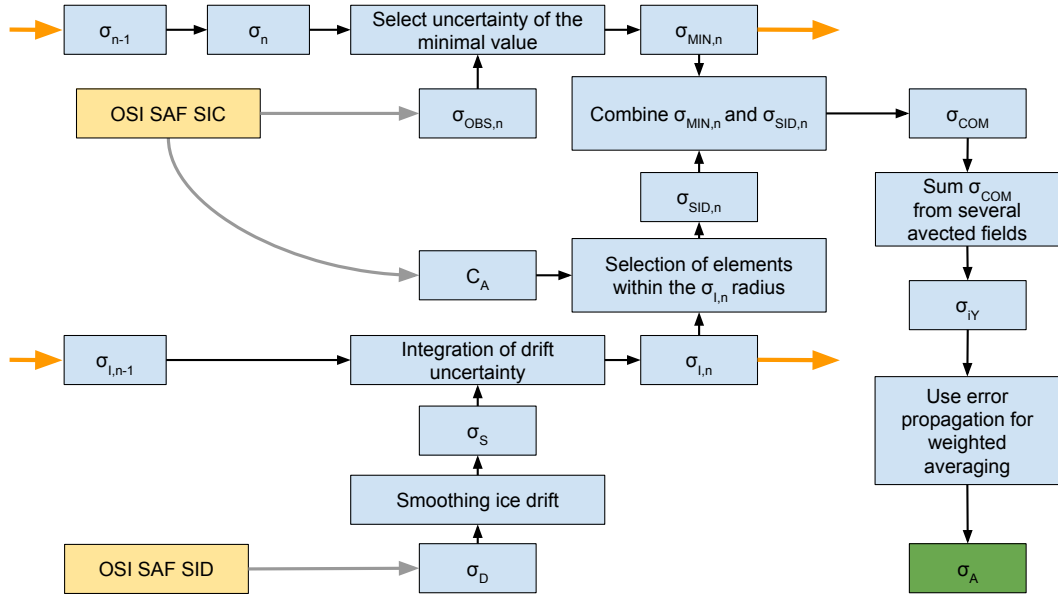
$\sigma_{n-1}$

$\sigma_n$

Select uncertainty of the minimal value

$\sigma_{MIN,n}$

OSI SAF SIC

$\sigma_{OBS,n}$

Combine $\sigma_{MIN,n}$ and $\sigma_{SID,n}$

$\sigma_{COM}$

$\sigma_{SID,n}$

Sum $\sigma_{COM}$ from several avected fields

$C_A$

Selection of elements within the $\sigma_{I,n}$ radius

$\sigma_{iY}$

$\sigma_{I,n-1}$

Integration of drift uncertainty

$\sigma_{I,n}$

Use error propagation for weighted averaging

$\sigma_S$

Smoothing ice drift

OSI SAF SID

$\sigma_D$

$\sigma_A$